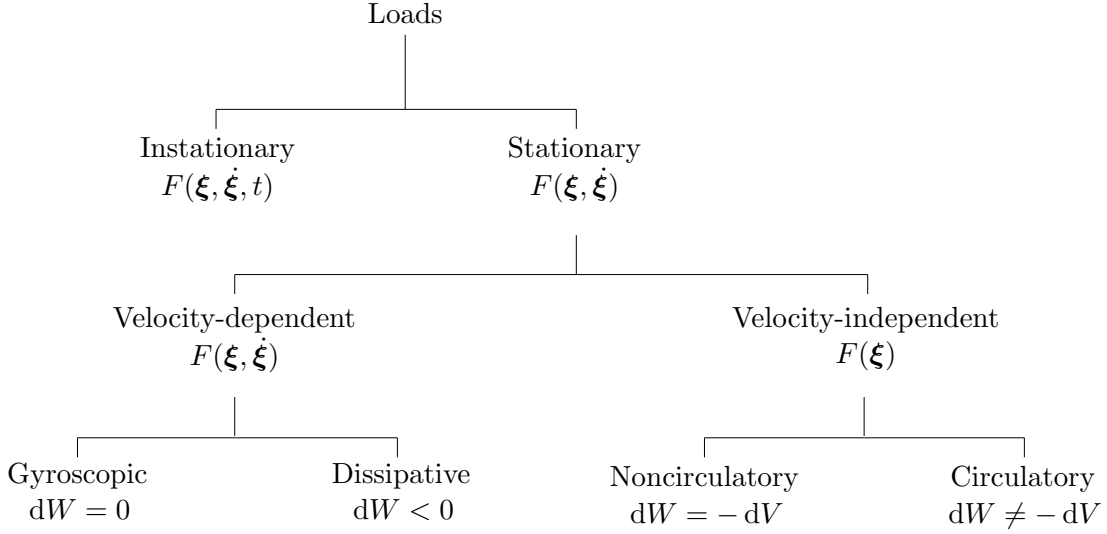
Loads

Instationary
$F(\boldsymbol{\xi}, \dot{\boldsymbol{\xi}}, t)$

Stationary
$F(\boldsymbol{\xi}, \dot{\boldsymbol{\xi}})$

Velocity-dependent
$F(\boldsymbol{\xi}, \dot{\boldsymbol{\xi}})$

Velocity-independent
$F(\boldsymbol{\xi})$

Gyroscopic
$\mathrm{d}W = 0$

Dissipative
$\mathrm{d}W < 0$

Noncirculatory
$\mathrm{d}W = -\mathrm{d}V$

Circulatory
$\mathrm{d}W \neq -\mathrm{d}V$